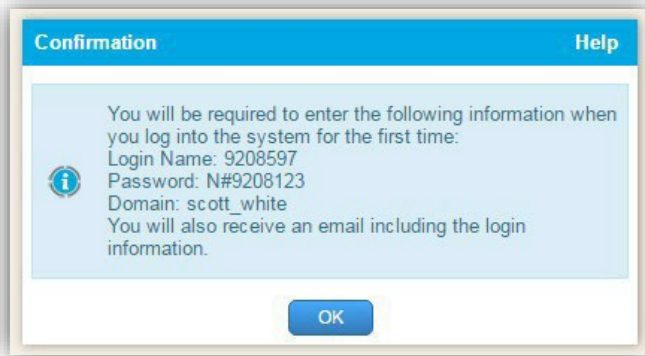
Confirmation Help

You will be required to enter the following information when you log into the system for the first time:
Login Name: 9208597
Password: N#9208123
Domain: scott_white
You will also receive an email including the login information.

OK